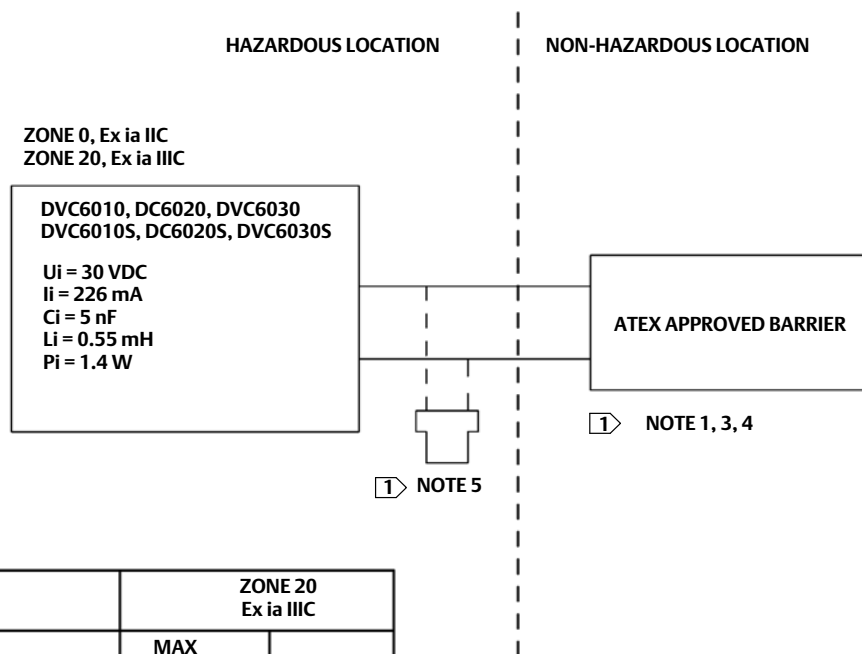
HAZARDOUS LOCATION

NON-HAZARDOUS LOCATION

ZONE 0, Ex ia IIC
ZONE 20, Ex ia IIIC

DVC6010, DC6020, DVC6030
DVC6010S, DC6020S, DVC6030S

Ui = 30 VDC
Ii = 226 mA
Ci = 5 nF
Li = 0.55 mH
Pi = 1.4 W

ATEX APPROVED BARRIER

1 NOTE 1, 3, 4

1 NOTE 5

| | ZONE 20 Ex ia IIIC | |
|---|---|---|
| | MAX | |